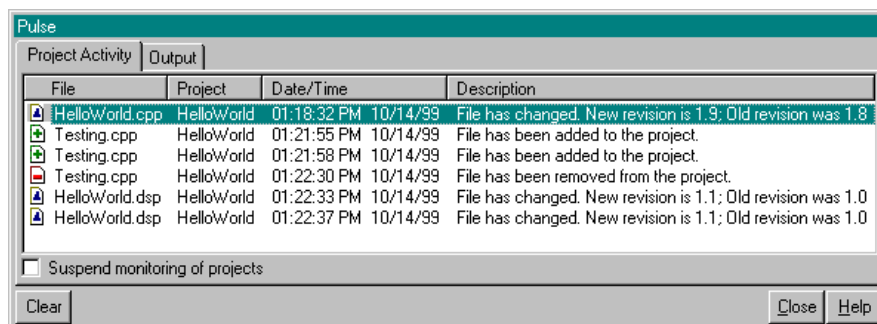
Pulse

Project Activity | Output

| File | Project | Date/Time | Description |
|---|---|---|---|
| HelloWorld.cpp | HelloWorld | 01:18:32 PM 10/14/99 | File has changed. New revision is 1.9; Old revision was 1.8 |
| Testing.cpp | HelloWorld | 01:21:55 PM 10/14/99 | File has been added to the project. |
| Testing.cpp | HelloWorld | 01:21:58 PM 10/14/99 | File has been added to the project. |
| Testing.cpp | HelloWorld | 01:22:30 PM 10/14/99 | File has been removed from the project. |
| HelloWorld.dsp | HelloWorld | 01:22:33 PM 10/14/99 | File has changed. New revision is 1.1; Old revision was 1.0 |
| HelloWorld.dsp | HelloWorld | 01:22:37 PM 10/14/99 | File has changed. New revision is 1.1; Old revision was 1.0 |

Suspend monitoring of projects

Clear

Close Help